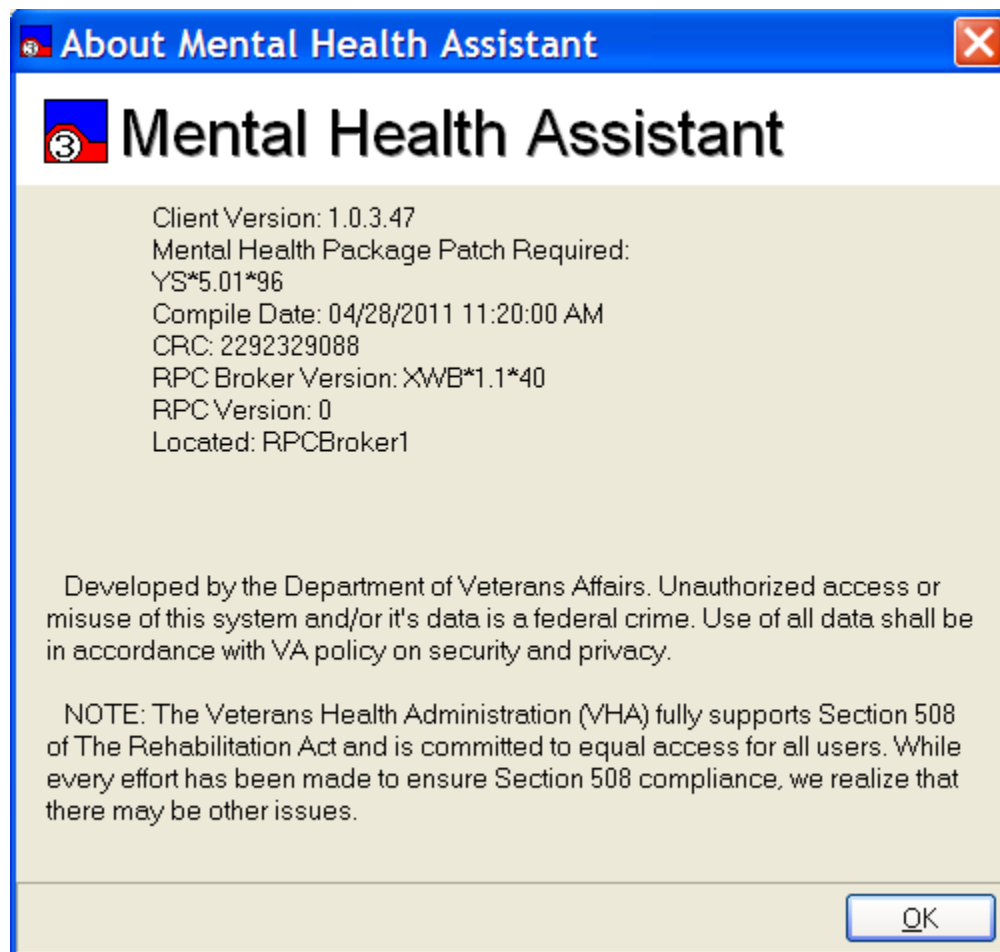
About Mental Health Assistant

Mental Health Assistant

Client Version: 1.0.3.47
Mental Health Package Patch Required:
YS*5.01*96
Compile Date: 04/28/2011 11:20:00 AM
CRC: 2292329088
RPC Broker Version: XWB*1.1*40
RPC Version: 0
Located: RPCBroker1

Developed by the Department of Veterans Affairs. Unauthorized access or misuse of this system and/or it's data is a federal crime. Use of all data shall be in accordance with VA policy on security and privacy.

NOTE: The Veterans Health Administration (VHA) fully supports Section 508 of The Rehabilitation Act and is committed to equal access for all users. While every effort has been made to ensure Section 508 compliance, we realize that there may be other issues.

OK